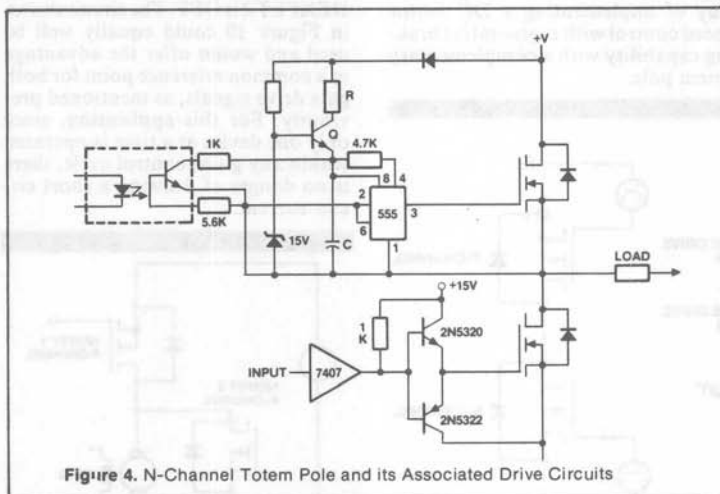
ing of unipolar and RPM control with controllable braking capability with a complementary totem pole.

in Figure 10 could equally well be used and would offer the advantage of a common reference point for both the drive signals, as mentioned previously. For this application, since only one device at a time is operated (under any given control mode), there is no danger of simultaneous short circuit current.

+V

R

Q

4.7K

8

4

1K

2

555

3

5.6K

6

15V

C

1

LOAD

+15V

1 K

2N5320

INPUT

7407

2N5322

Figure 4. N-Channel Totem Pole and its Associated Drive Circuits